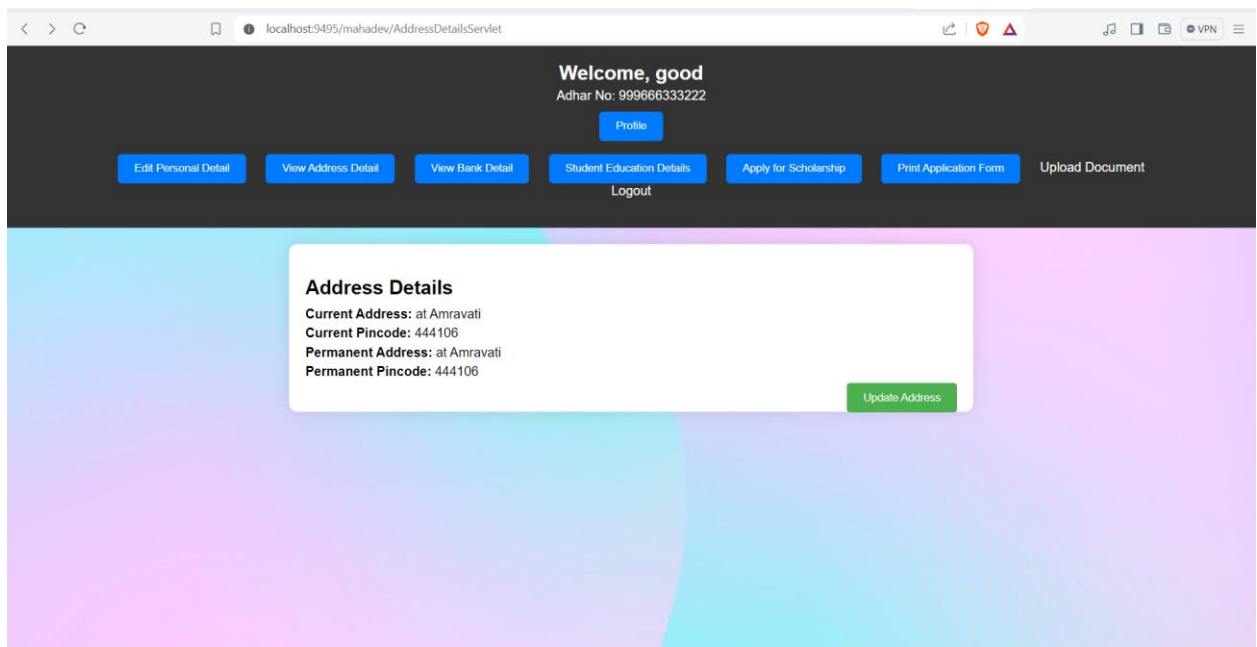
localhost:9495/mahadev/AddressDetailsServlet

VPN

Welcome, good

Adhar No: 999666333222

Profile

Edit Personal Detail

View Address Detail

View Bank Detail

Student Education Details

Apply for Scholarship

Print Application Form

Upload Document

Logout

Address Details

**Current Address:** at Amravati
**Current Pincode:** 444106
**Permanent Address:** at Amravati
**Permanent Pincode:** 444106

Update Address